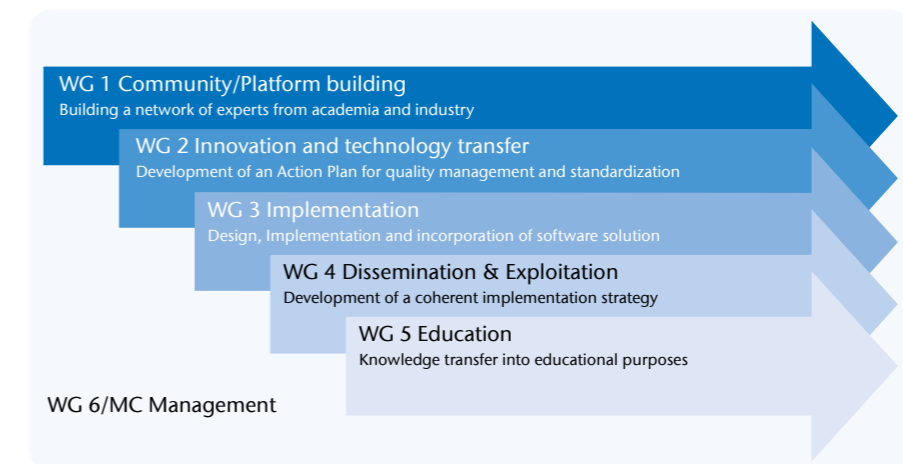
WG 1 Community/Platform building
Building a network of experts from academia and industry

WG 2 Innovation and technology transfer
Development of an Action Plan for quality management and standardization

WG 3 Implementation
Design, Implementation and incorporation of software solution

WG 4 Dissemination & Exploitation
Development of a coherent implementation strategy

WG 5 Education
Knowledge transfer into educational purposes

WG 6/MC Management